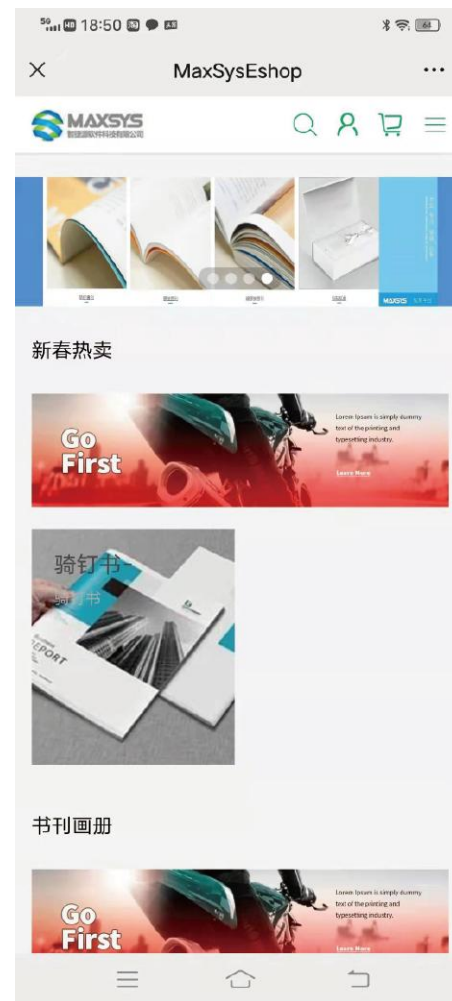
18:50

MaxSysEshop

MAXSYS

新春热卖

Go First

Lorem Ipsum is simply dummy text of the printing and typesetting industry.

Learn More

骑钉书

骑钉书

REPORT

书刊画册

Go First

Lorem Ipsum is simply dummy text of the printing and typesetting industry.

Learn More